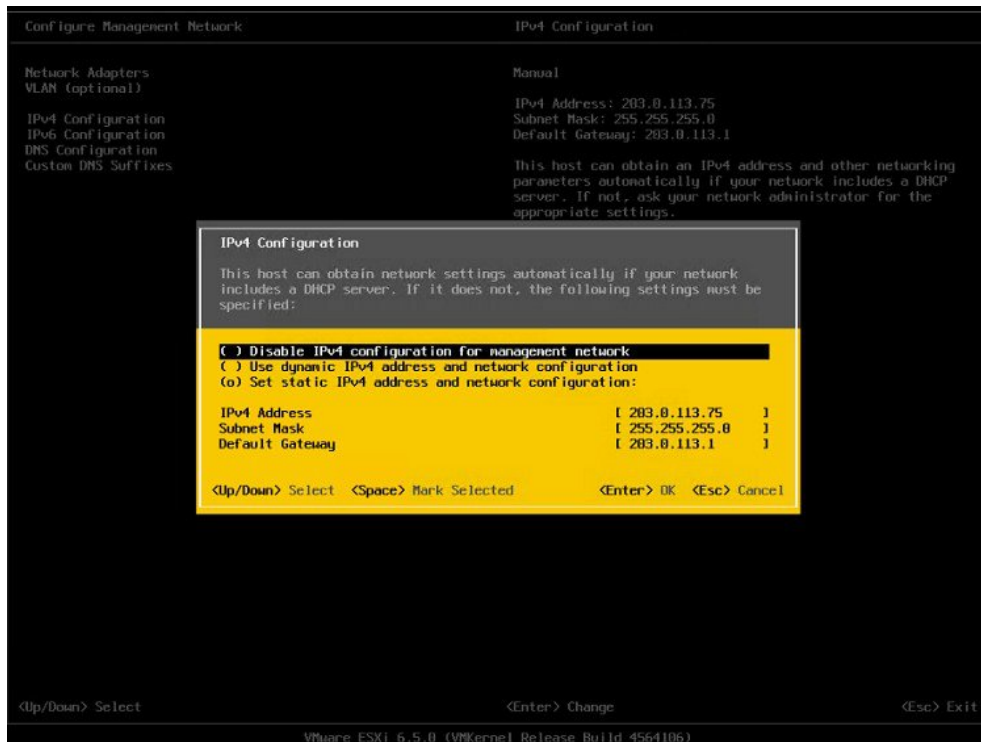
Configure Management Network

Network Adapters
VLAN (optional)

IPv4 Configuration
IPv6 Configuration
DNS Configuration
Custom DNS Suffixes

IPv4 Configuration

Manual

IPv4 Address: 203.0.113.75
Subnet Mask: 255.255.255.0
Default Gateway: 203.0.113.1

This host can obtain an IPv4 address and other networking parameters automatically if your network includes a DHCP server. If not, ask your network administrator for the appropriate settings.

IPv4 Configuration

This host can obtain network settings automatically if your network includes a DHCP server. If it does not, the following settings must be specified:

( ) Disable IPv4 configuration for management network
( ) Use dynamic IPv4 address and network configuration
(o) Set static IPv4 address and network configuration:

IPv4 Address [ 203.0.113.75 ]
Subnet Mask [ 255.255.255.0 ]
Default Gateway [ 203.0.113.1 ]

<Up/Down> Select <Space> Mark Selected <Enter> OK <Esc> Cancel

<Up/Down> Select <Enter> Change <Esc> Exit

VMware ESXi 6.5.0 (VMKernel Release Build 4564106)